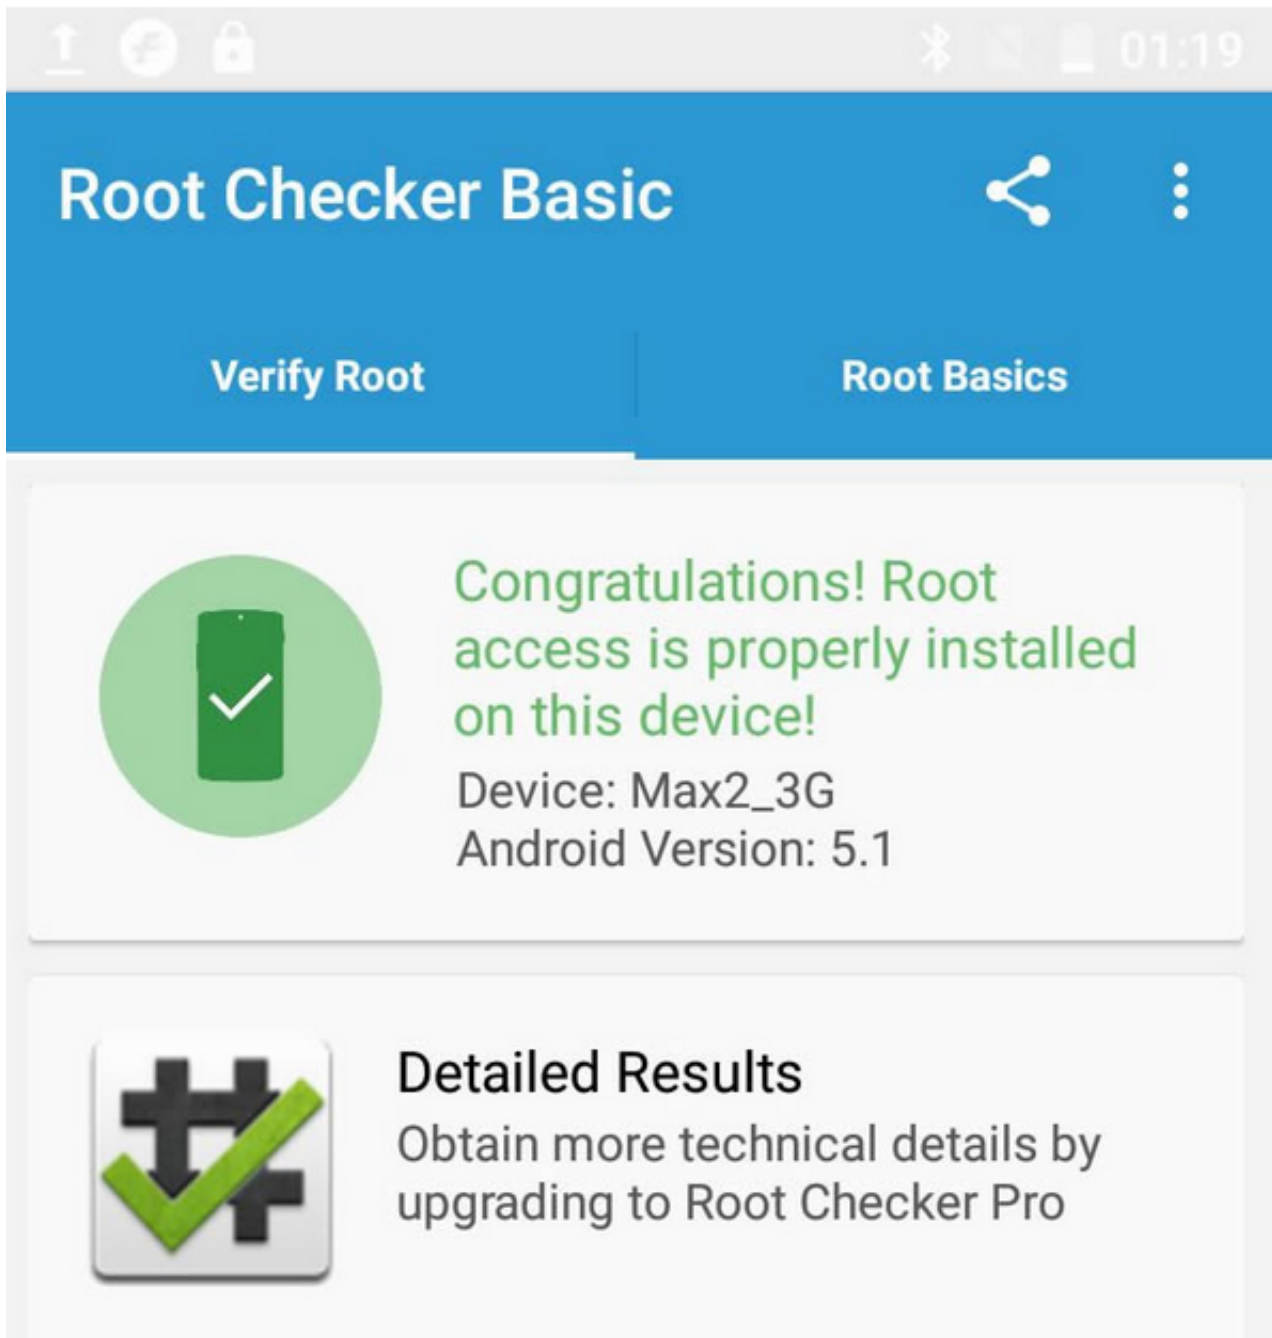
01:19

Root Checker Basic

Verify Root

Root Basics

Congratulations! Root access is properly installed on this device!

Device: Max2_3G
Android Version: 5.1

Detailed Results

Obtain more technical details by upgrading to Root Checker Pro